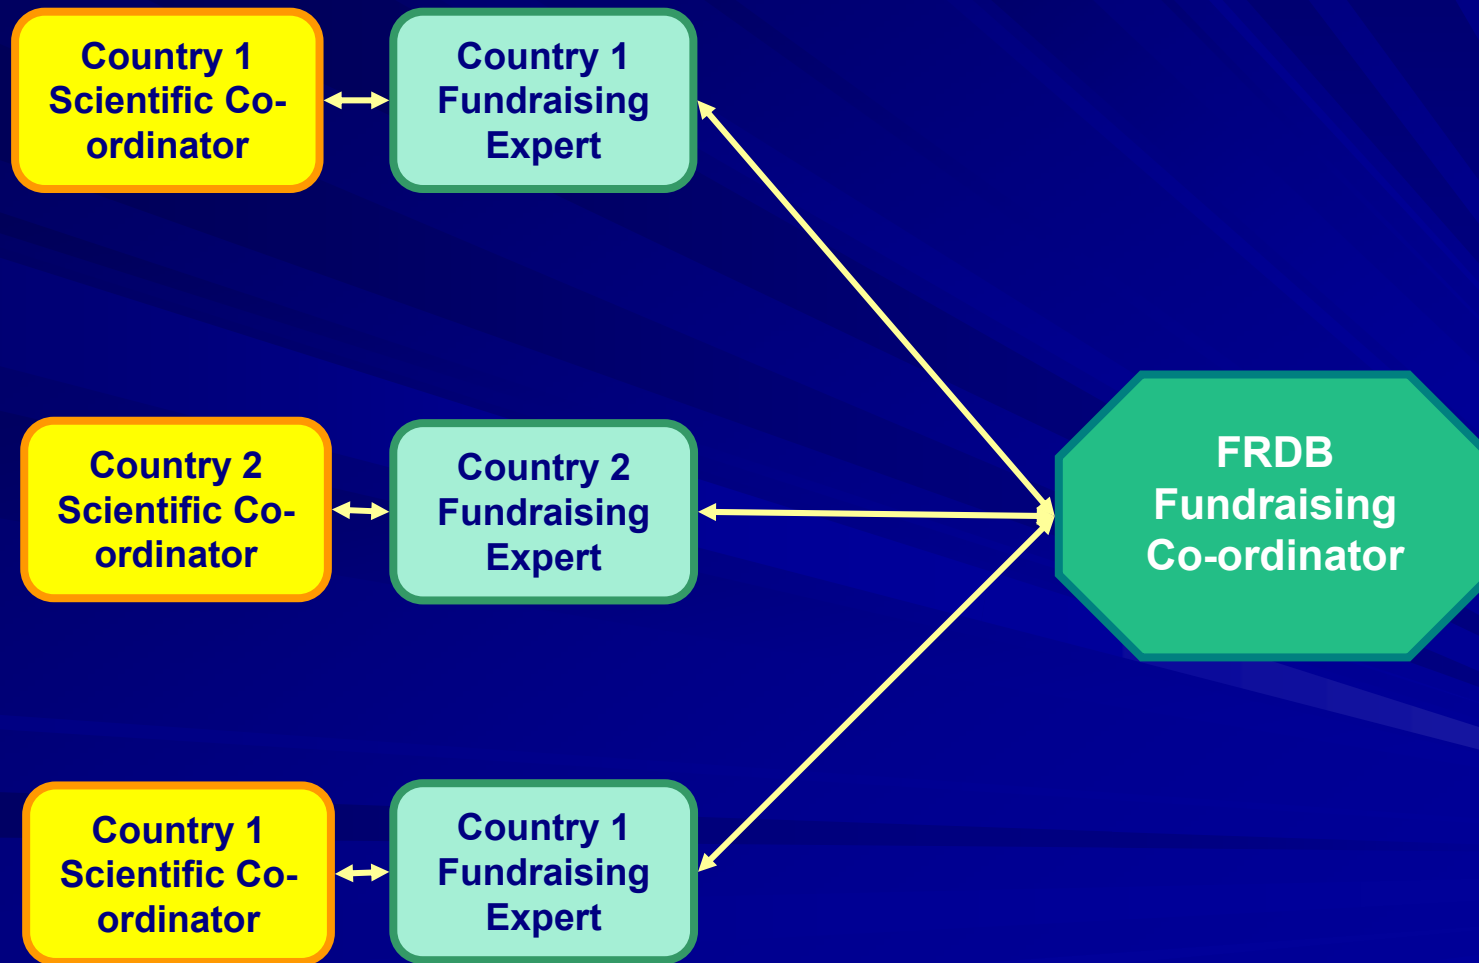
Country 1 Scientific Co-ordinator

Country 1 Fundraising Expert

Country 2 Scientific Co-ordinator

Country 2 Fundraising Expert

Country 1 Scientific Co-ordinator

Country 1 Fundraising Expert

FRDB Fundraising Co-ordinator